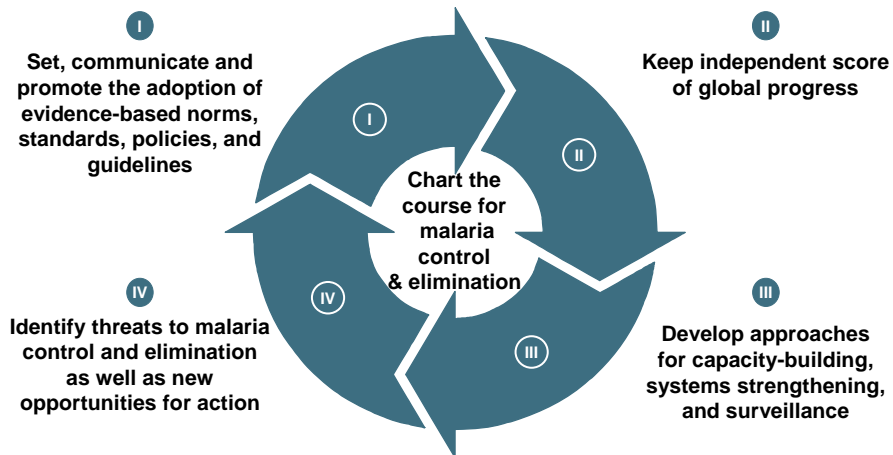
I

Set, communicate and promote the adoption of evidence-based norms, standards, policies, and guidelines

II

Keep independent score of global progress

I

II

Chart the course for malaria control & elimination

IV

III

IV

Identify threats to malaria control and elimination as well as new opportunities for action

III

Develop approaches for capacity-building, systems strengthening, and surveillance